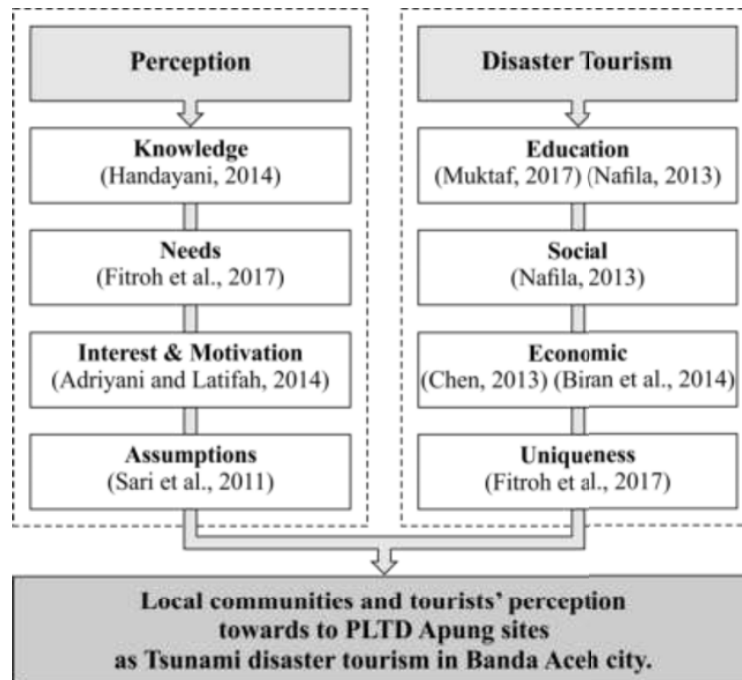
Perception

Knowledge
(Handayani, 2014)

Needs
(Fitroh et al., 2017)

Interest & Motivation
(Adriyani and Latifah, 2014)

Assumptions
(Sari et al., 2011)

Disaster Tourism

Education
(Muktaf, 2017) (Nafila, 2013)

Social
(Nafila, 2013)

Economic
(Chen, 2013) (Biran et al., 2014)

Uniqueness
(Fitroh et al., 2017)

Local communities and tourists' perception towards to PLTD Apung sites as Tsunami disaster tourism in Banda Aceh city.